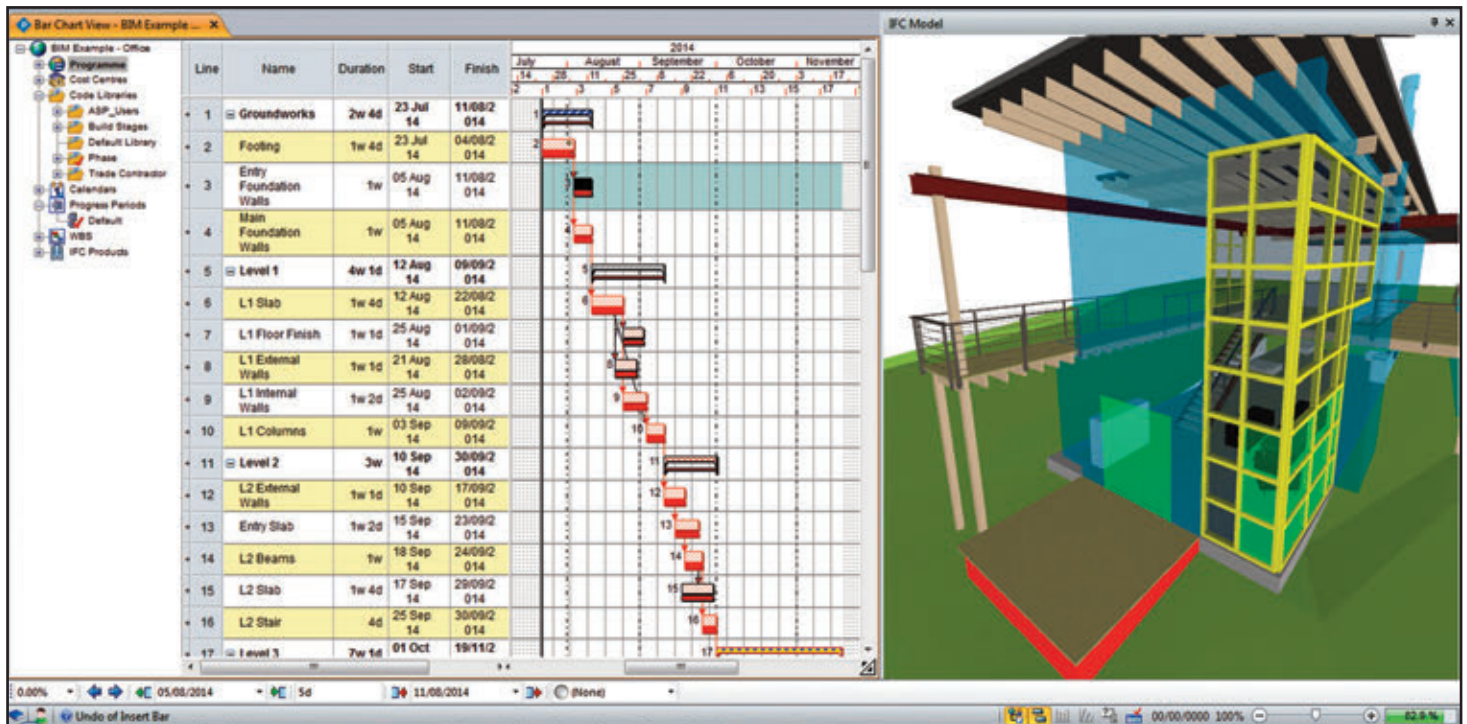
Bar Chart View - BIM Example ... ×

BIM Example - Office
Programme
Cost Centres
Code Libraries
ASP_Users
Build Stages
Default Library
Phase
Trade Contractor
Calendars
Progress Periods
Default
WBS
IFC Products

| Line | Name | Duration | Start | Finish |
|---|---|---|---|---|
| 1 | Groundworks | 2w 4d | 23 Jul 14 | 11/08/2014 |
| 2 | Footing | 1w 4d | 23 Jul 14 | 04/08/2014 |
| 3 | Entry Foundation Walls | 1w | 05 Aug 14 | 11/08/2014 |
| 4 | Main Foundation Walls | 1w | 05 Aug 14 | 11/08/2014 |
| 5 | Level 1 | 4w 1d | 12 Aug 14 | 09/09/2014 |
| 6 | L1 Slab | 1w 4d | 12 Aug 14 | 22/08/2014 |
| 7 | L1 Floor Finish | 1w 1d | 25 Aug 14 | 01/09/2014 |
| 8 | L1 External Walls | 1w 1d | 21 Aug 14 | 28/08/2014 |
| 9 | L1 Internal Walls | 1w 2d | 25 Aug 14 | 02/09/2014 |
| 10 | L1 Columns | 1w | 03 Sep 14 | 09/09/2014 |
| 11 | Level 2 | 3w | 10 Sep 14 | 30/09/2014 |
| 12 | L2 External Walls | 1w 1d | 10 Sep 14 | 17/09/2014 |
| 13 | Entry Slab | 1w 2d | 15 Sep 14 | 23/09/2014 |
| 14 | L2 Beams | 1w | 18 Sep 14 | 24/09/2014 |
| 15 | L2 Slab | 1w 4d | 17 Sep 14 | 29/09/2014 |
| 16 | L2 Stair | 4d | 25 Sep 14 | 30/09/2014 |
| 17 | Level 3 | 7w 1d | 01 Oct | 19/11/2 |

2014
July August September October November
14 28 11 25 8 22 6 20 3 17
2 1 3 5 7 9 11 13 15 17
1 2 3 4 5 6 7 8 9 10 11 12 13 14 15 16 17

IFC Model

0.00% 05/08/2014 5d 11/08/2014 (None)
Undo of Insert Bar
00/00/0000 100% 82.9 %